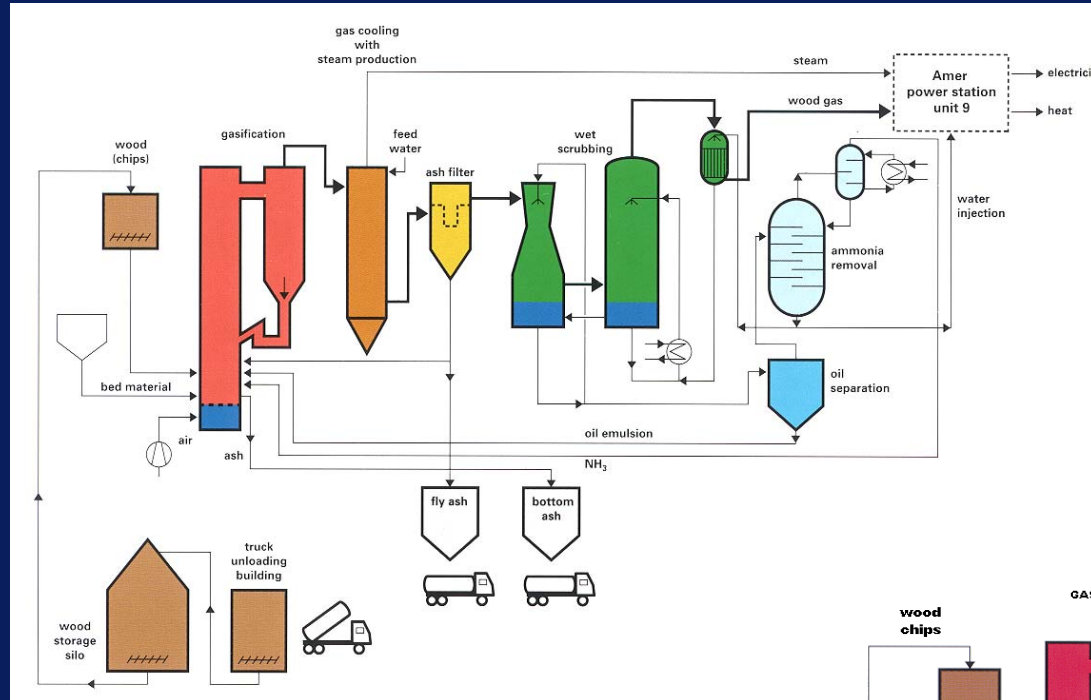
gas cooling with steam production

steam

Amer power station unit 9

electrici

heat

wood gas

wood (chips)

gasification

feed water

ash filter

wet scrubbing

water injection

ammonia removal

bed material

oil separation

air

oil emulsion

ash

$NH_3$

fly ash

bottom ash

truck unloading building

wood storage silo

wood chips

GAS